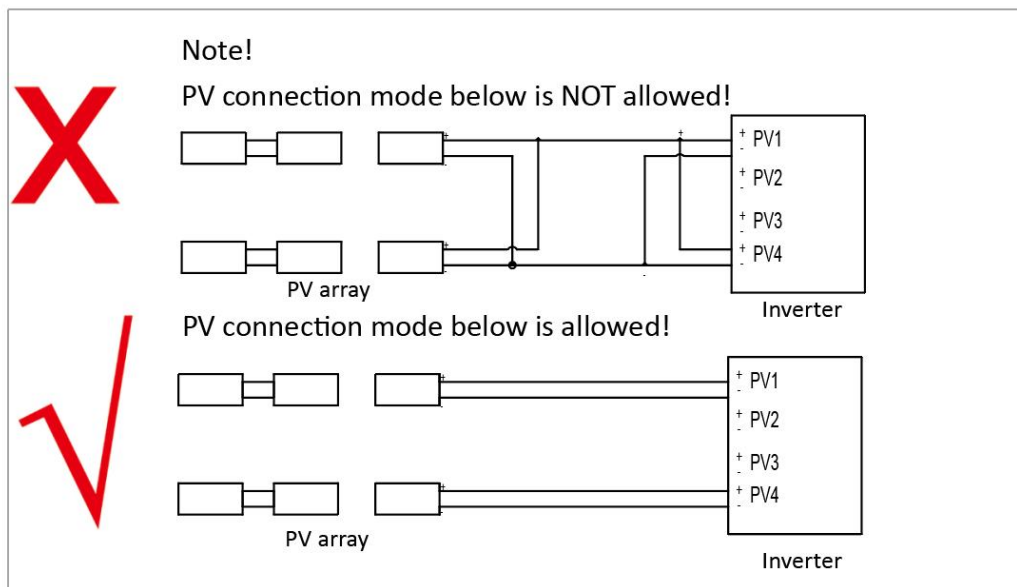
Note!

PV connection mode below is NOT allowed!

+
-
+
-
+

+ PV1
-
+ PV2
-
+ PV3
-
+ PV4
-

PV array

Inverter

PV connection mode below is allowed!

+
-
+
-

+ PV1
-
+ PV2
-
+ PV3
-
+ PV4
-

PV array

Inverter